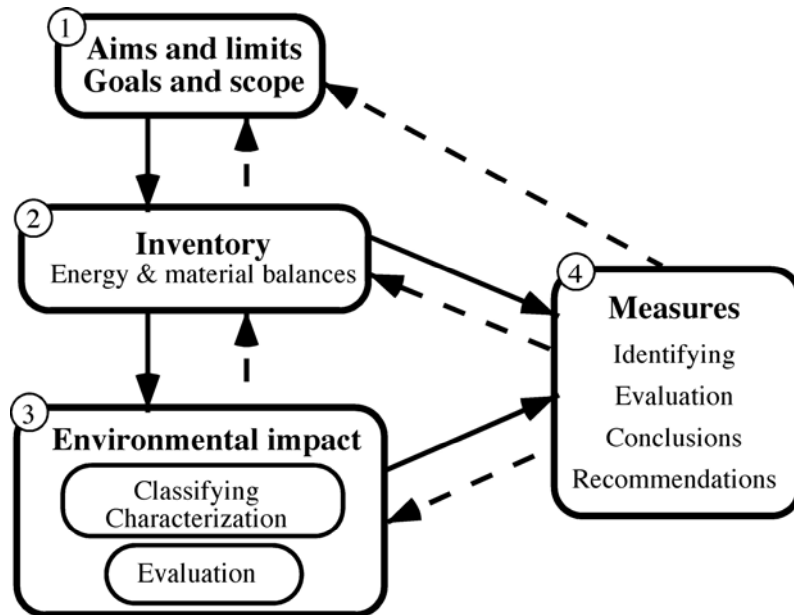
1 Aims and limits
Goals and scope

2 Inventory
Energy & material balances

3 Environmental impact
Classifying
Characterization
Evaluation

4 Measures
Identifying
Evaluation
Conclusions
Recommendations